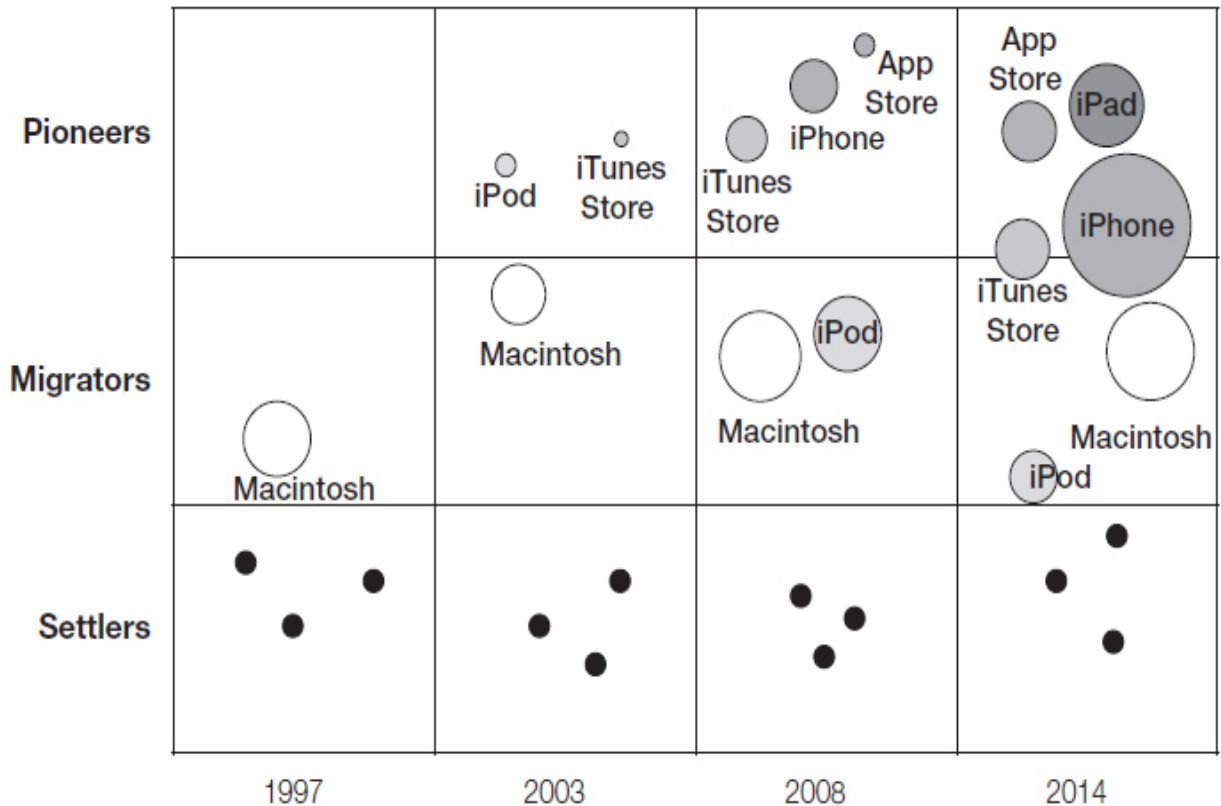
| | 1997 | 2003 | 2008 | 2014 |
|---|---|---|---|---|
| Pioneers | | iPod, iTunes Store | iTunes Store, iPhone, App Store | App Store, iPad, iPhone, iTunes Store |
| Migrators | Macintosh | Macintosh | Macintosh, iPod | Macintosh, iPod |
| Settlers | | | | |